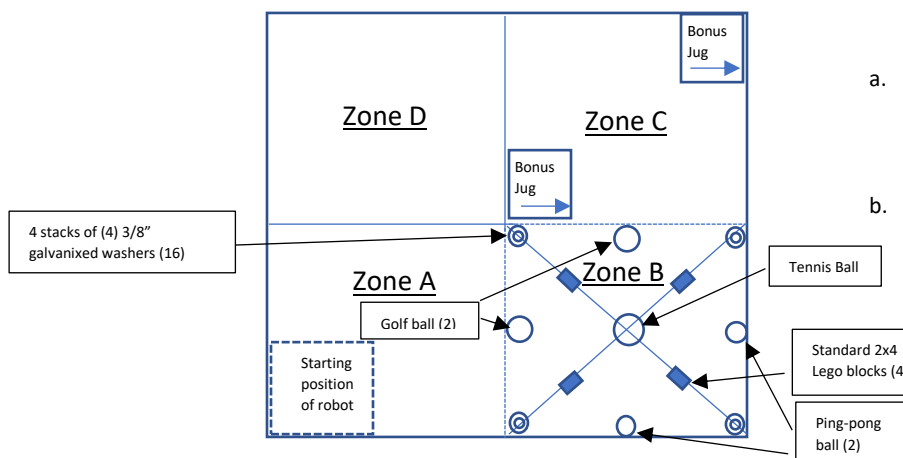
Bonus Jug

a.

Zone D

Zone C

Bonus Jug

b.

4 stacks of (4) 3/8" galvanixed washers (16)

Zone A

Zone B

Tennis Ball

Golf ball (2)

Starting position of robot

Standard 2x4 Lego blocks (4

Ping-pong ball (2)